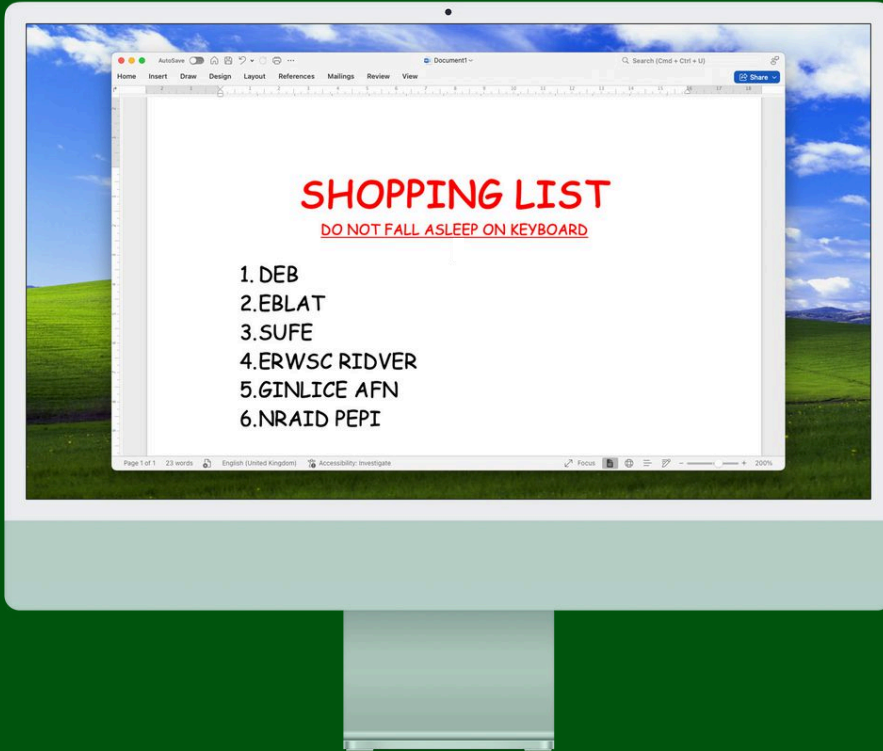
AutoSave Document1 Search (Cmd + Ctrl + U)

Home Insert Draw Design Layout References Mailings Review View Share

SHOPPING LIST

DO NOT FALL ASLEEP ON KEYBOARD

1. DEB
2.EBLAT
3.SUFE
4.ERWSC RIDVER
5.GINLICE AFN
6.NRAID PEPI

Page 1 of 1 23 words English (United Kingdom) Accessibility: Investigate Focus 200%